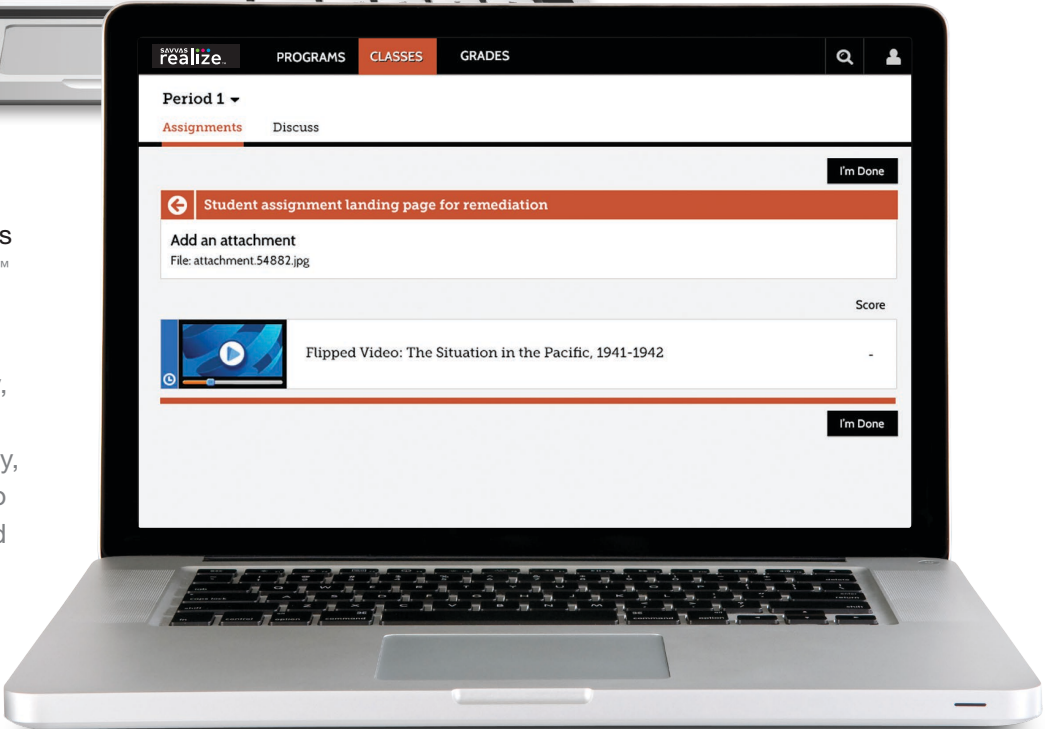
SAVVAS realize.
PROGRAMS
CLASSES
GRADES

Period 1
Assignments
Discuss

I'm Done

Student assignment landing page for remediation

Add an attachment
File: attachment.54882.jpg

Score

Flipped Video: The Situation in the Pacific, 1941-1942
-

I'm Done

s
M
,
y,
o
d